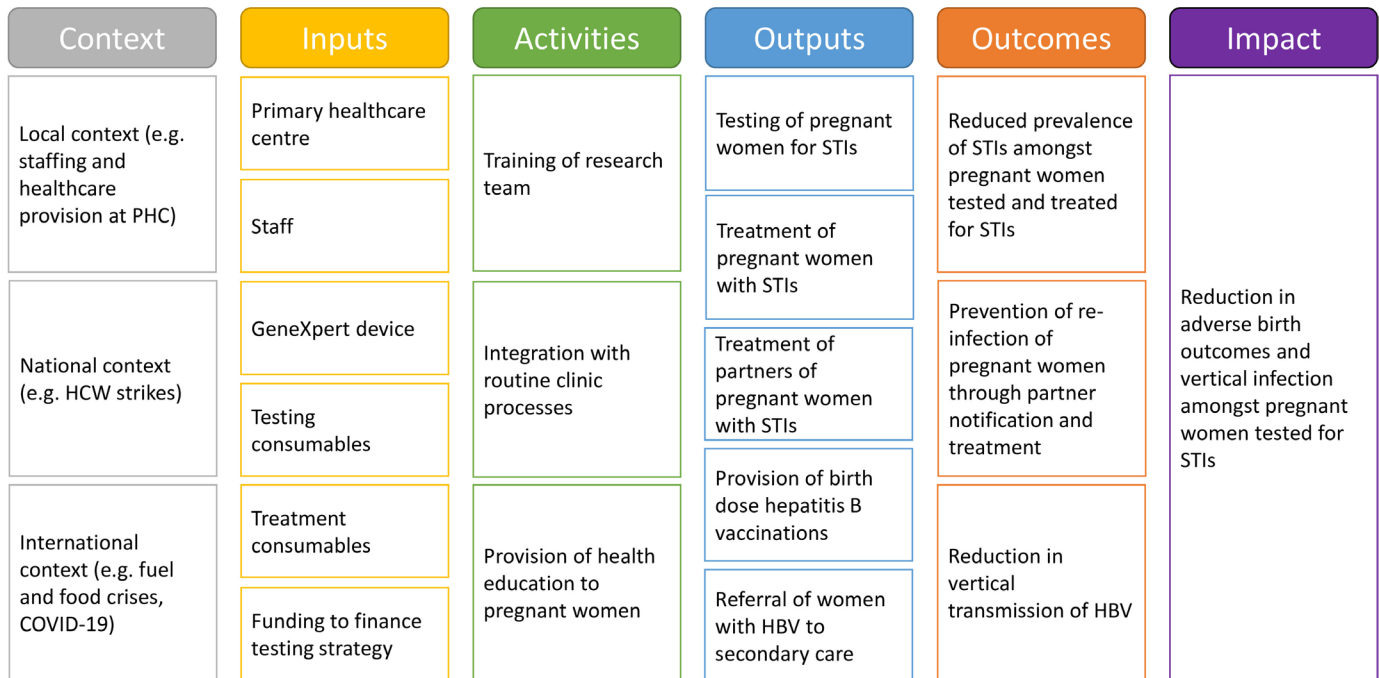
Context

Local context (e.g. staffing and healthcare provision at PHC)

National context (e.g. HCW strikes)

International context (e.g. fuel and food crises, COVID-19)

Inputs

Primary healthcare centre

Staff

GeneXpert device

Testing consumables

Treatment consumables

Funding to finance testing strategy

Activities

Training of research team

Integration with routine clinic processes

Provision of health education to pregnant women

Outputs

Testing of pregnant women for STIs

Treatment of pregnant women with STIs

Treatment of partners of pregnant women with STIs

Provision of birth dose hepatitis B vaccinations

Referral of women with HBV to secondary care

Outcomes

Reduced prevalence of STIs amongst pregnant women tested and treated for STIs

Prevention of re-infection of pregnant women through partner notification and treatment

Reduction in vertical transmission of HBV

Impact

Reduction in adverse birth outcomes and vertical infection amongst pregnant women tested for STIs